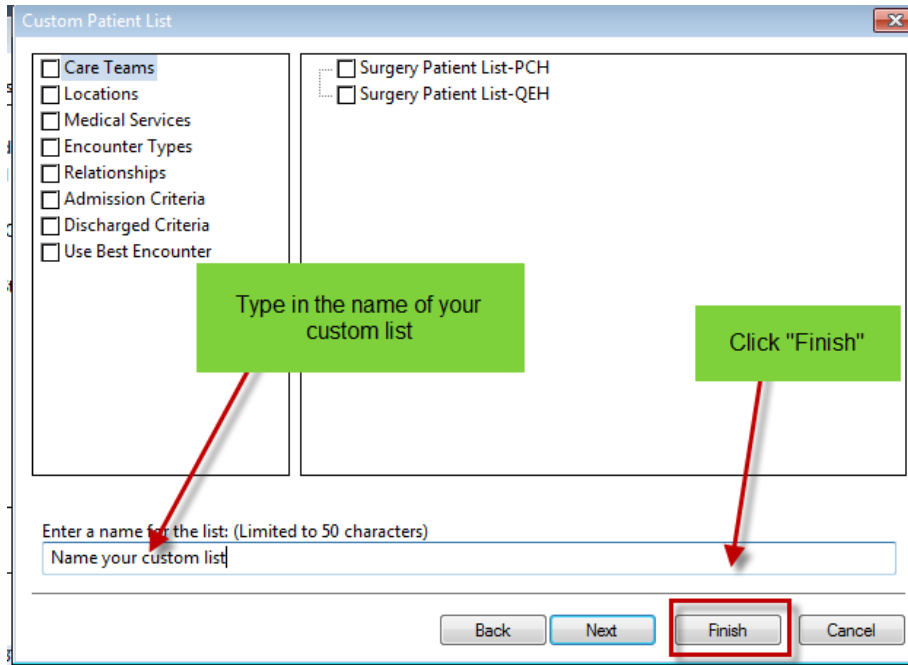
Custom Patient List

Care Teams
Locations
Medical Services
Encounter Types
Relationships
Admission Criteria
Discharged Criteria
Use Best Encounter

Surgery Patient List-PCH
Surgery Patient List-QEH

Type in the name of your custom list

Click "Finish"

Enter a name for the list: (Limited to 50 characters)

Name your custom list

Back
Next
Finish
Cancel